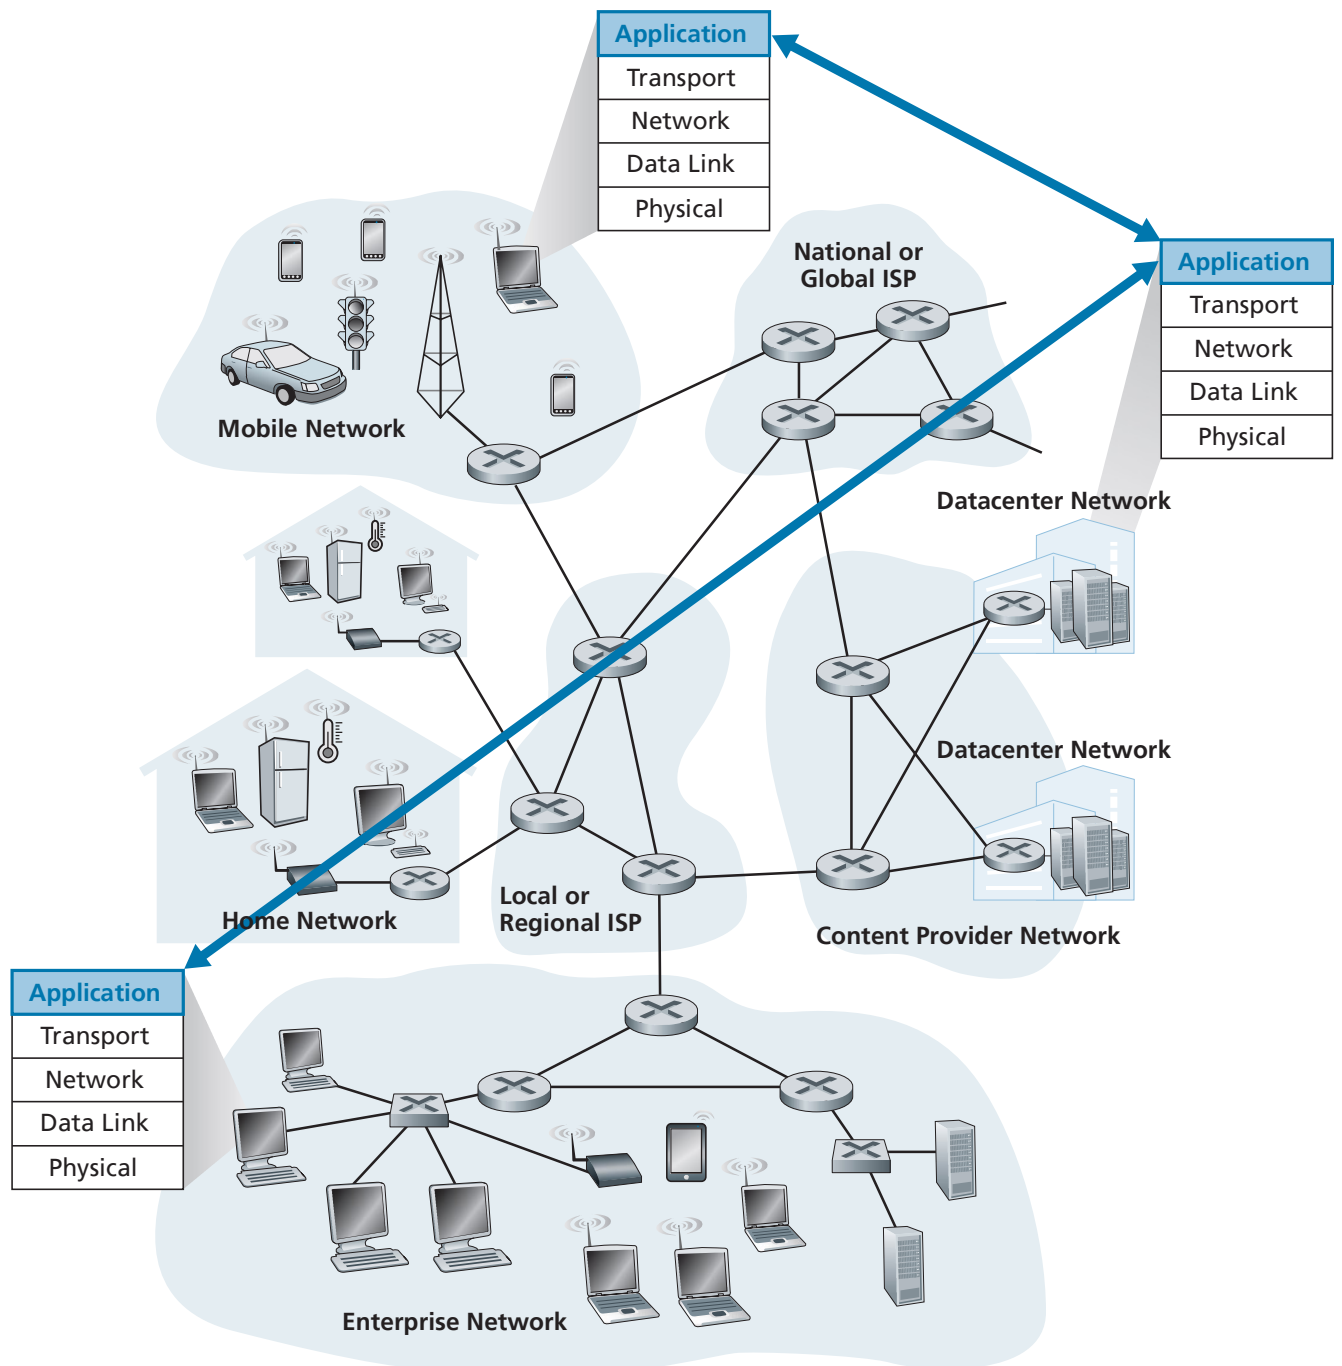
Application
Transport
Network
Data Link
Physical

National or Global ISP

Application
Transport
Network
Data Link
Physical

Mobile Network

Datacenter Network

Datacenter Network

Home Network

Local or Regional ISP

Content Provider Network

Application
Transport
Network
Data Link
Physical

Enterprise Network